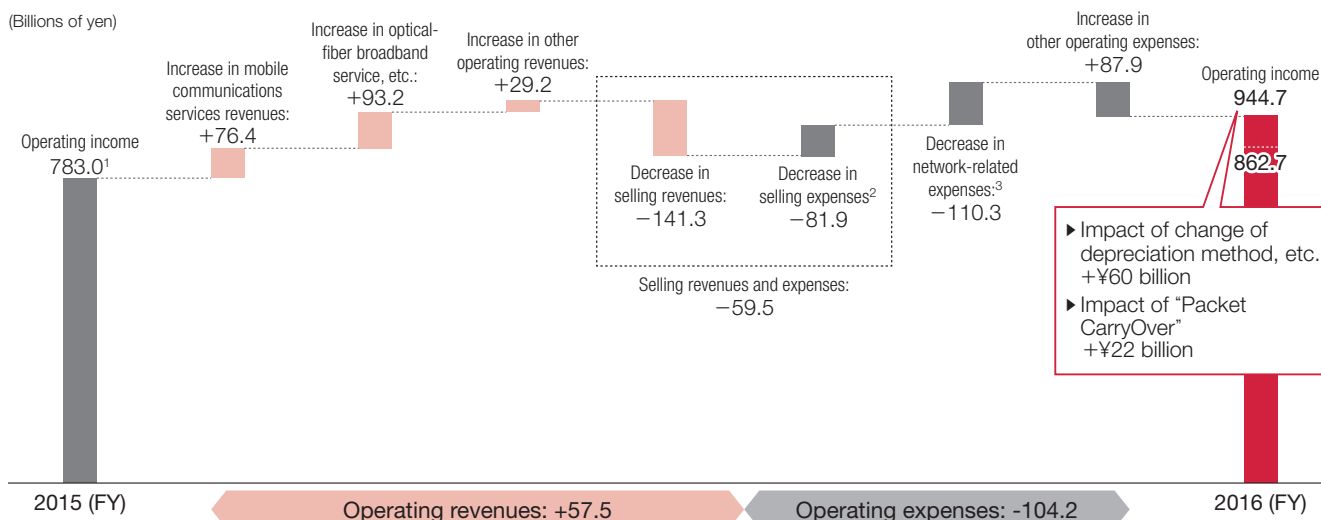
(Billions of yen)

Operating income
783.0¹

Increase in mobile communications services revenues:
+76.4

Increase in optical-fiber broadband service, etc.:
+93.2

Increase in other operating revenues:
+29.2

Decrease in selling revenues:
−141.3

Decrease in selling expenses²
−81.9

Selling revenues and expenses:
−59.5

Decrease in network-related expenses:³
−110.3

Increase in other operating expenses:
+87.9

Operating income
944.7

862.7

▶ Impact of change of depreciation method, etc.
+¥60 billion

▶ Impact of “Packet CarryOver”
+¥22 billion

2015 (FY)

Operating revenues: +57.5

Operating expenses: -104.2

2016 (FY)